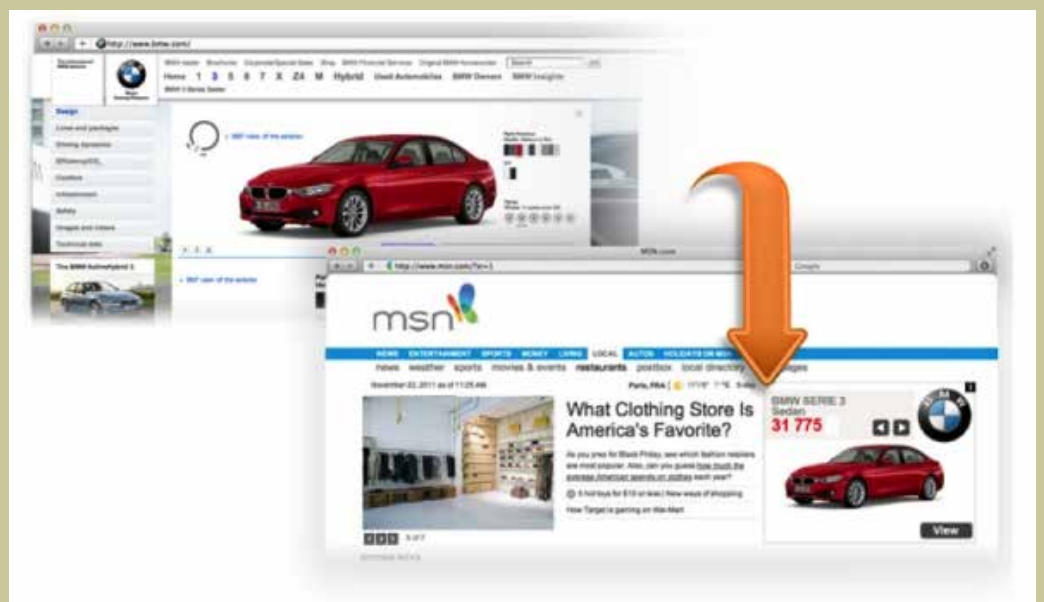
http://www.bmw.com/

BMW dealer Brochures Corporate/Special Sales Shop BMW Financial Services Original BMW Accessories

Home 1 3 5 6 7 X Z4 M Hybrid Used Automobiles BMW Owners BMW Insights

BMW 3 Series Sedan

Design

Lines and packages

Driving dynamics

Efficiency

Comfort

Infotainment

Safety

Images and videos

Technical data

The BMW ActiveHybrid 3

360° view of the exterior

360° view of the exterior

MSN.com

http://www.msn.com/?ocid=1

Google

msn

NEWS ENTERTAINMENT SPORTS MONEY LIVING LOCAL AUTOS HOLIDAYS ON MSN

news weather sports movies & events restaurants postbox local directory images

November 22, 2011 at 11:25 AM

Paris, FRA

What Clothing Store Is America's Favorite?

As you prep for Black Friday, see which fashion retailers are most popular. Also, can you guess how much the average American spends on clothes each year?

5 hot toys for $10 or less | New ways of shopping

How Target is gaining on Wal-Mart

BMW SERIE 3 Sedan

31 775

View